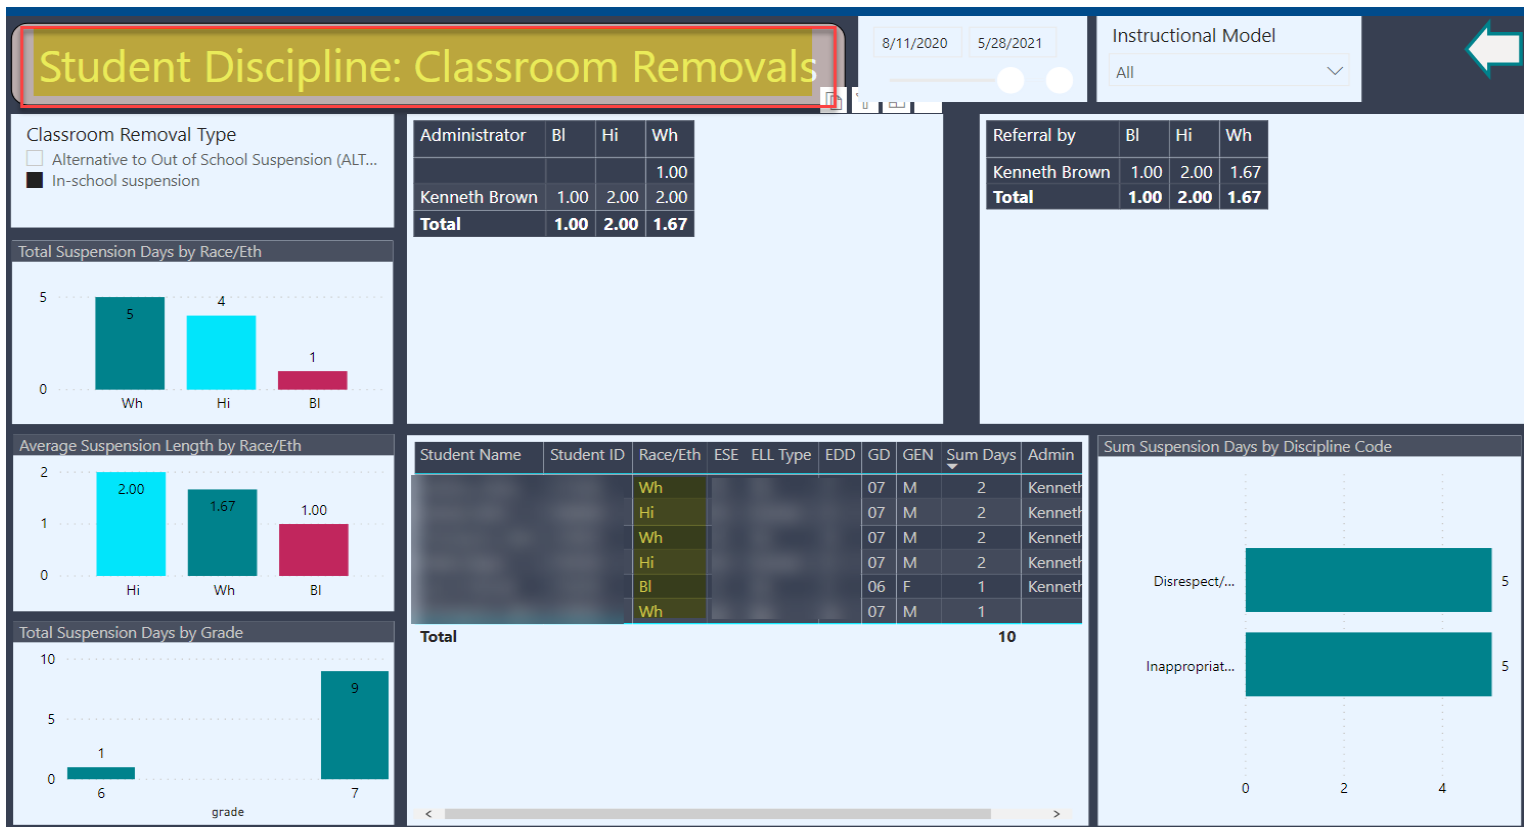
Student Discipline: Classroom Removals

8/11/2020 5/28/2021

Instructional Model
All

Classroom Removal Type
Alternative to Out of School Suspension (ALT...
In-school suspension

| Administrator | Bl | Hi | Wh |
|---|---|---|---|
| | | | 1.00 |
| Kenneth Brown | 1.00 | 2.00 | 2.00 |
| Total | 1.00 | 2.00 | 1.67 |

| Referral by | Bl | Hi | Wh |
|---|---|---|---|
| Kenneth Brown | 1.00 | 2.00 | 1.67 |
| Total | 1.00 | 2.00 | 1.67 |

Total Suspension Days by Race/Eth
5
0
5 Wh
4 Hi
1 Bl

Average Suspension Length by Race/Eth
2
1
0
2.00 Hi
1.67 Wh
1.00 Bl

Total Suspension Days by Grade
10
5
0
1 6
9 7
grade

| Student Name | Student ID | Race/Eth | ESE | ELL Type | EDD | GD | GEN | Sum Days | Admin |
|---|---|---|---|---|---|---|---|---|---|
| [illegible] | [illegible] | Wh | | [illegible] | | 07 | M | 2 | Kenneth |
| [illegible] | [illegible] | Hi | | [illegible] | | 07 | M | 2 | Kenneth |
| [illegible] | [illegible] | Wh | | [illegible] | | 07 | M | 2 | Kenneth |
| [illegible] | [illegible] | Hi | | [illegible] | | 07 | M | 2 | Kenneth |
| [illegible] | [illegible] | Bl | | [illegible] | | 06 | F | 1 | Kenneth |
| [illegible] | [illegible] | Wh | | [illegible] | | 07 | M | 1 | |
| Total | | | | | | | | 10 | |

Sum Suspension Days by Discipline Code
Disrespect/... 5
Inappropriat... 5
0 2 4